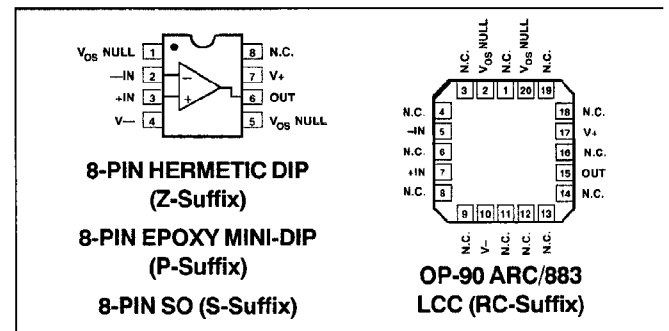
$V_{OS}$ NULL 1
—IN 2
+IN 3
V— 4
8 N.C.
7 V+
6 OUT
5 $V_{OS}$ NULL

8-PIN HERMETIC DIP
(Z-Suffix)

8-PIN EPOXY MINI-DIP
(P-Suffix)

8-PIN SO (S-Suffix)

N.C. 3
$V_{OS}$ NULL 2
N.C. 1
$V_{OS}$ NULL 20
N.C. 19

N.C. 4
—IN 5
N.C. 6
+IN 7
N.C. 8

18 N.C.
17 V+
16 N.C.
15 OUT
14 N.C.

9 N.C.
10 V—
11 N.C.
12 N.C.
13 N.C.

OP-90 ARC/883
LCC (RC-Suffix)